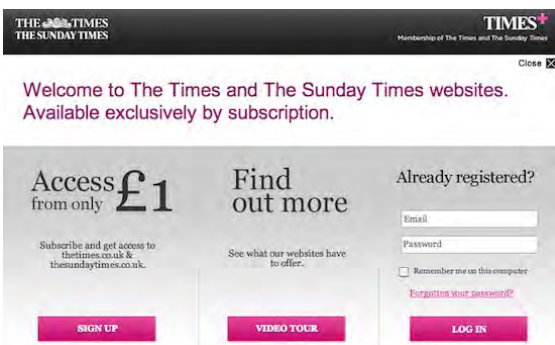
THE TIMES
THE SUNDAY TIMES

TIMES+
Membership of The Times and The Sunday Times

Close

Welcome to The Times and The Sunday Times websites. Available exclusively by subscription.

Access from only £1

Subscribe and get access to thetimes.co.uk & thesundaytimes.co.uk.

SIGN UP

Find out more

See what our websites have to offer.

VIDEO TOUR

Already registered?

Email

Password

Remember me on this computer

Forgotten your password?

LOG IN